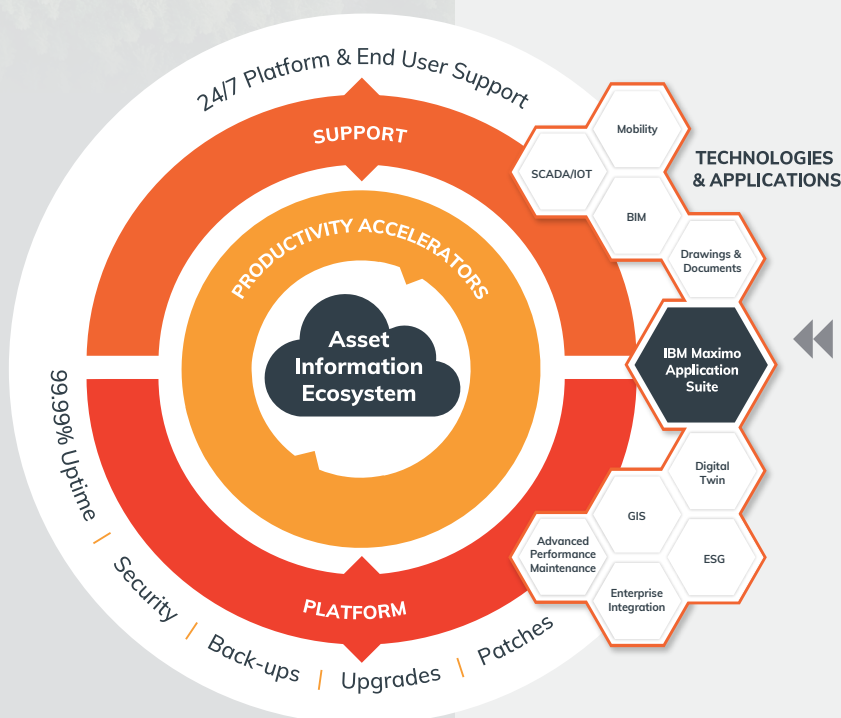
24/7 Platform & End User Support

SUPPORT

PRODUCTIVITY ACCELERATORS

Asset Information Ecosystem

PLATFORM

99.99% Uptime | Security | Back-ups | Upgrades | Patches

Mobility

SCADA/IOT

BIM

TECHNOLOGIES & APPLICATIONS

Drawings & Documents

IBM Maximo Application Suite

Digital Twin

GIS

ESG

Advanced Performance Maintenance

Enterprise Integration